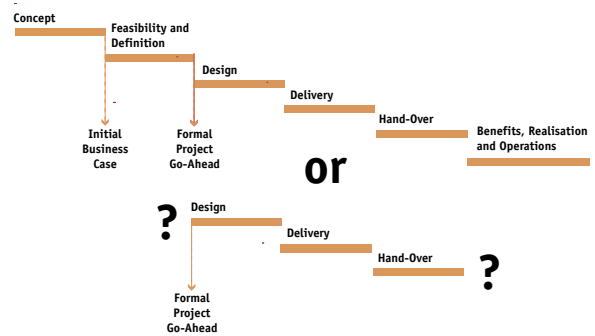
Concept

Feasibility and Definition

Design

Delivery

Hand-Over

Benefits, Realisation and Operations

Initial Business Case

Formal Project Go-Ahead

or

?

Design

Delivery

Hand-Over

?

Formal Project Go-Ahead